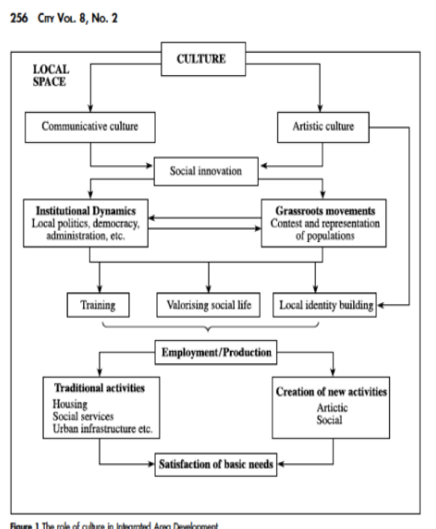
256 CITY VOL. 8, NO. 2

CULTURE

LOCAL SPACE

Communicative culture

Artistic culture

Social innovation

Institutional Dynamics
Local politics, democracy, administration, etc.

Grassroots movements
Contest and representation of populations

Training

Valorising social life

Local identity building

Employment/Production

Traditional activities
Housing
Social services
Urban infrastructure etc.

Creation of new activities
Artictic
Social

Satisfaction of basic needs

Figure 1 The role of culture in Integrated Area Development